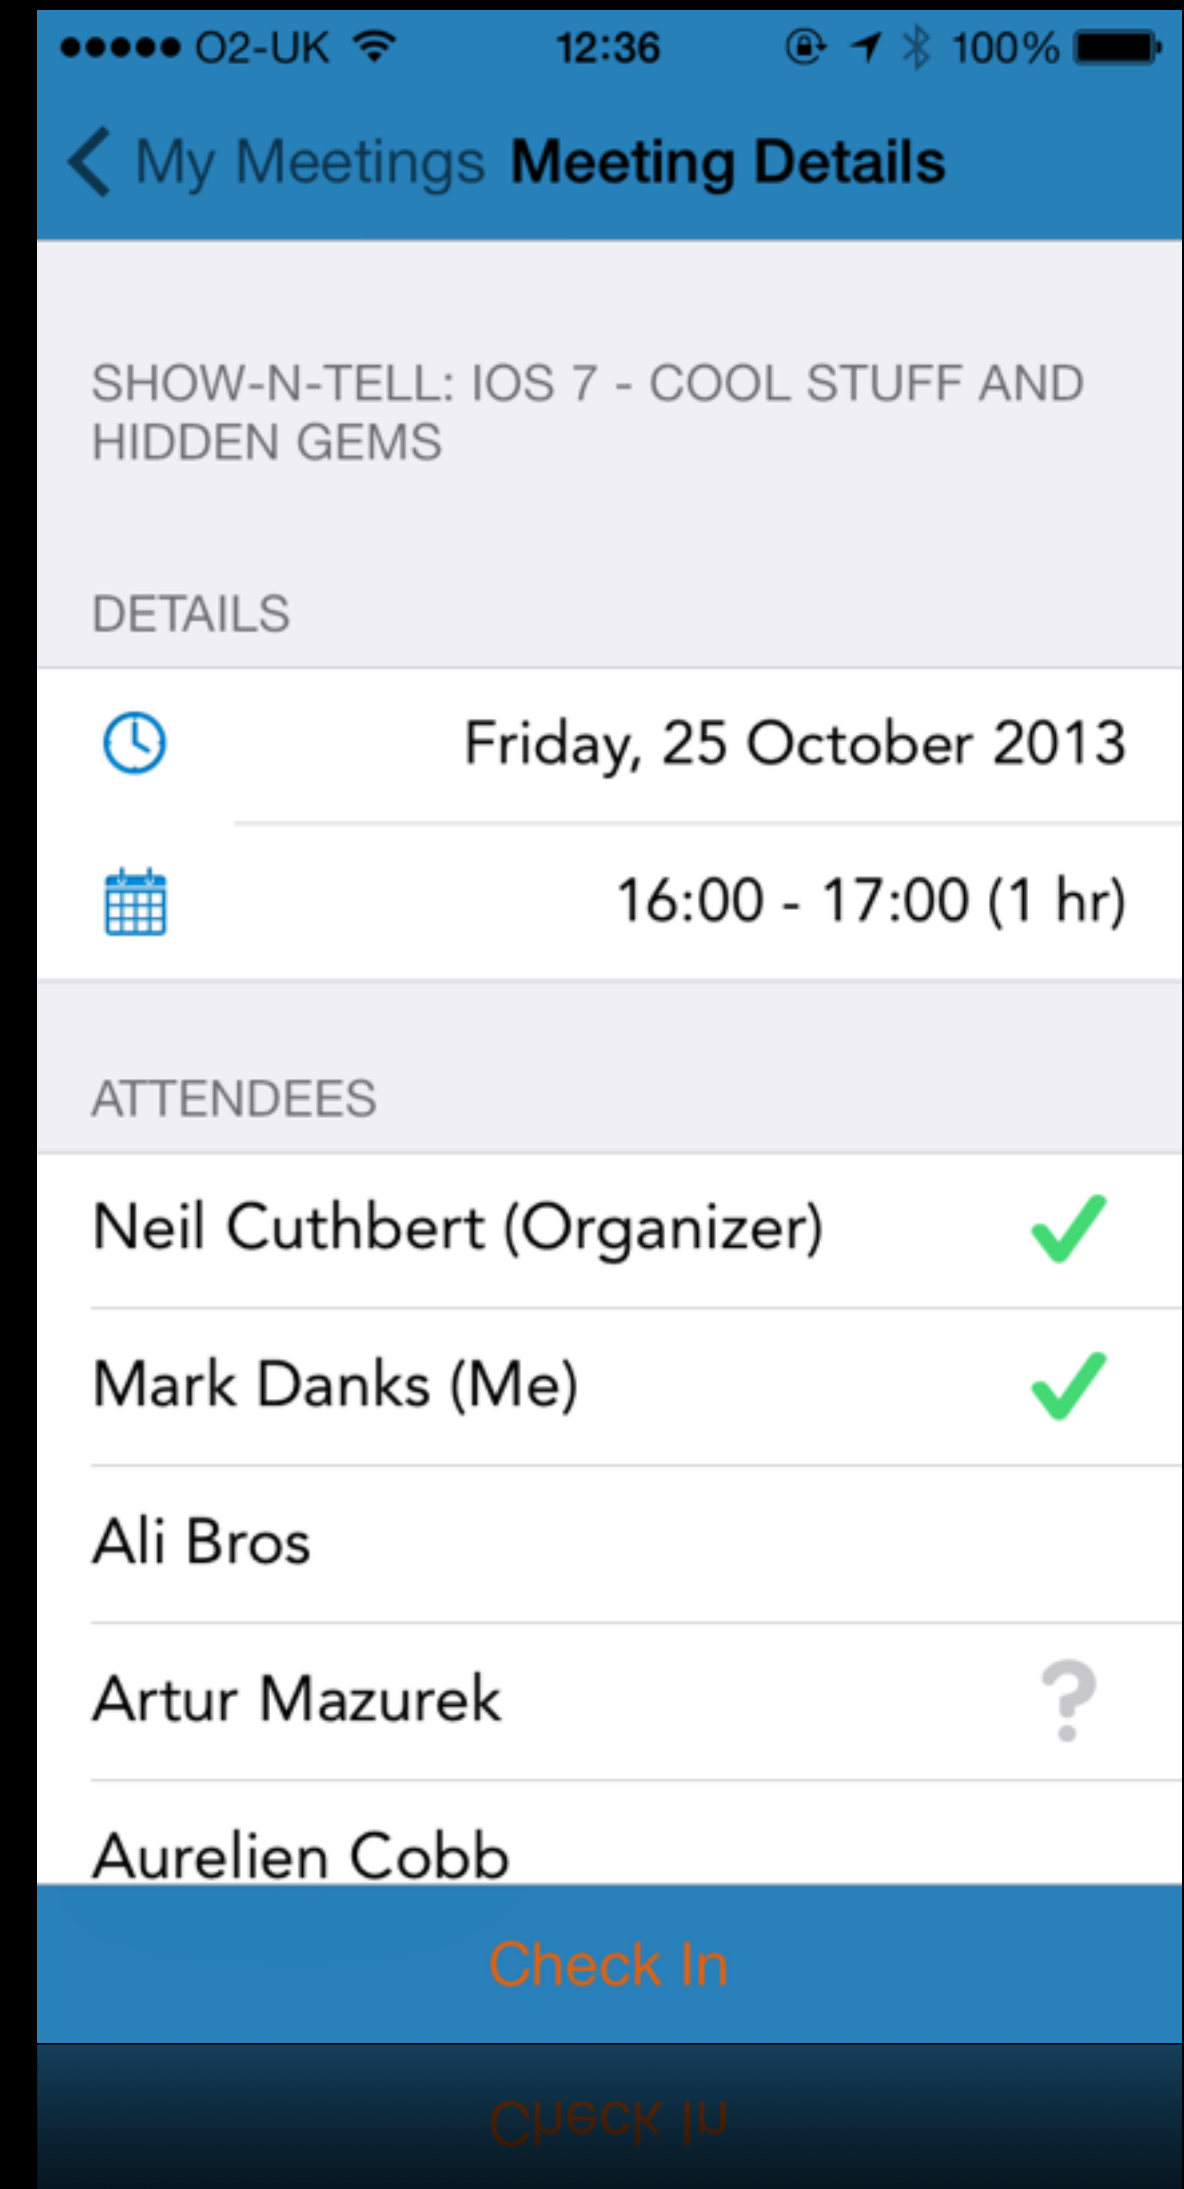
●●●●● O2-UK 12:36 100%

My Meetings Meeting Details

SHOW-N-TELL: IOS 7 - COOL STUFF AND HIDDEN GEMS

DETAILS

Friday, 25 October 2013

16:00 - 17:00 (1 hr)

ATTENDEES

Neil Cuthbert (Organizer)

Mark Danks (Me)

Ali Bros

Artur Mazurek

Aurelien Cobb

Check In